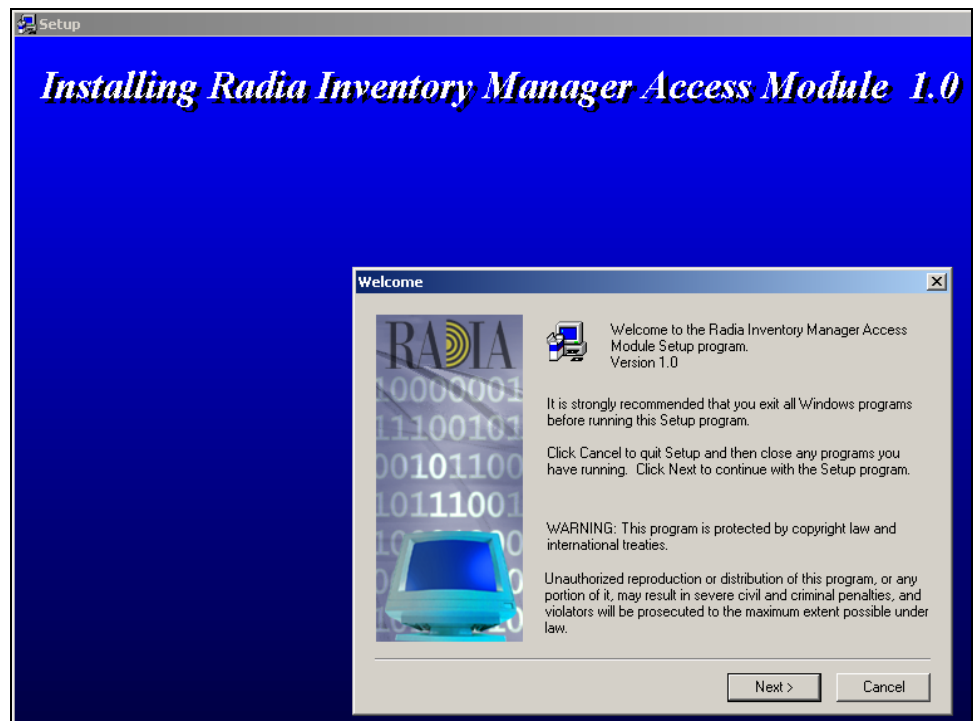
Setup

Installing Radia Inventory Manager Access Module 1.0

Welcome

RADIA

Welcome to the Radia Inventory Manager Access Module Setup program.
Version 1.0

It is strongly recommended that you exit all Windows programs before running this Setup program.

Click Cancel to quit Setup and then close any programs you have running. Click Next to continue with the Setup program.

WARNING: This program is protected by copyright law and international treaties.

Unauthorized reproduction or distribution of this program, or any portion of it, may result in severe civil and criminal penalties, and violators will be prosecuted to the maximum extent possible under law.

Next >
Cancel